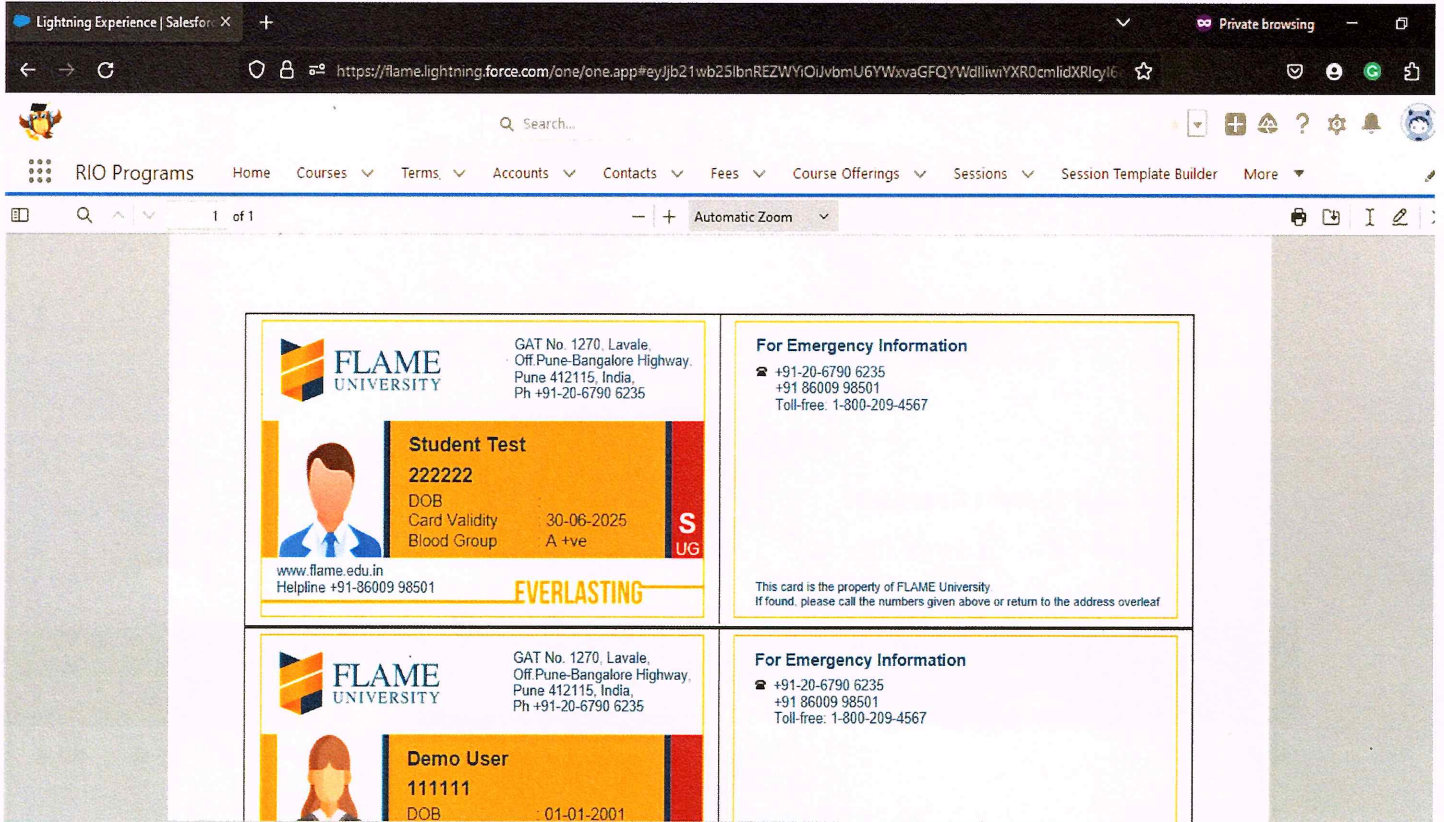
Lightning Experience | Salesforc ×
+
Private browsing
https://flame.lightning.force.com/one/one.app#eyJjb21wb25lbnREZWYiOiJvbmU6YWxvaGFQYWdlIiwiYXR0cmlidXRlcyI6

Search...

RIO Programs
Home
Courses
Terms
Accounts
Contacts
Fees
Course Offerings
Sessions
Session Template Builder
More

1 of 1
— +
Automatic Zoom

FLAME UNIVERSITY
GAT No. 1270, Lavale, Off.Pune-Bangalore Highway, Pune 412115, India, Ph +91-20-6790 6235

Student Test
222222
DOB
Card Validity 30-06-2025
Blood Group A +ve
S
UG

www.flame.edu.in
Helpline +91-86009 98501
EVERLASTING

For Emergency Information
+91-20-6790 6235
+91 86009 98501
Toll-free: 1-800-209-4567

This card is the property of FLAME University
If found, please call the numbers given above or return to the address overleaf

FLAME UNIVERSITY
GAT No. 1270, Lavale, Off.Pune-Bangalore Highway, Pune 412115, India, Ph +91-20-6790 6235

Demo User
111111
DOB : 01-01-2001

For Emergency Information
+91-20-6790 6235
+91 86009 98501
Toll-free: 1-800-209-4567